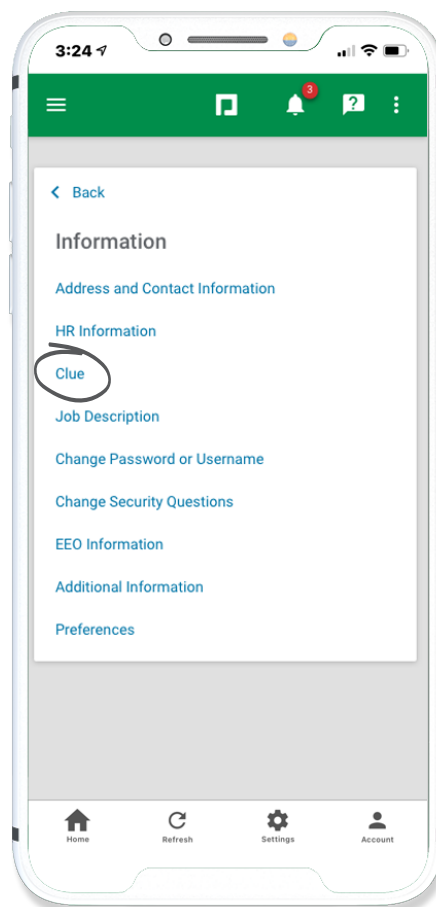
3:24

3

< Back

Information

Address and Contact Information

HR Information

Clue

Job Description

Change Password or Username

Change Security Questions

EEO Information

Additional Information

Preferences

Home
Refresh
Settings
Account